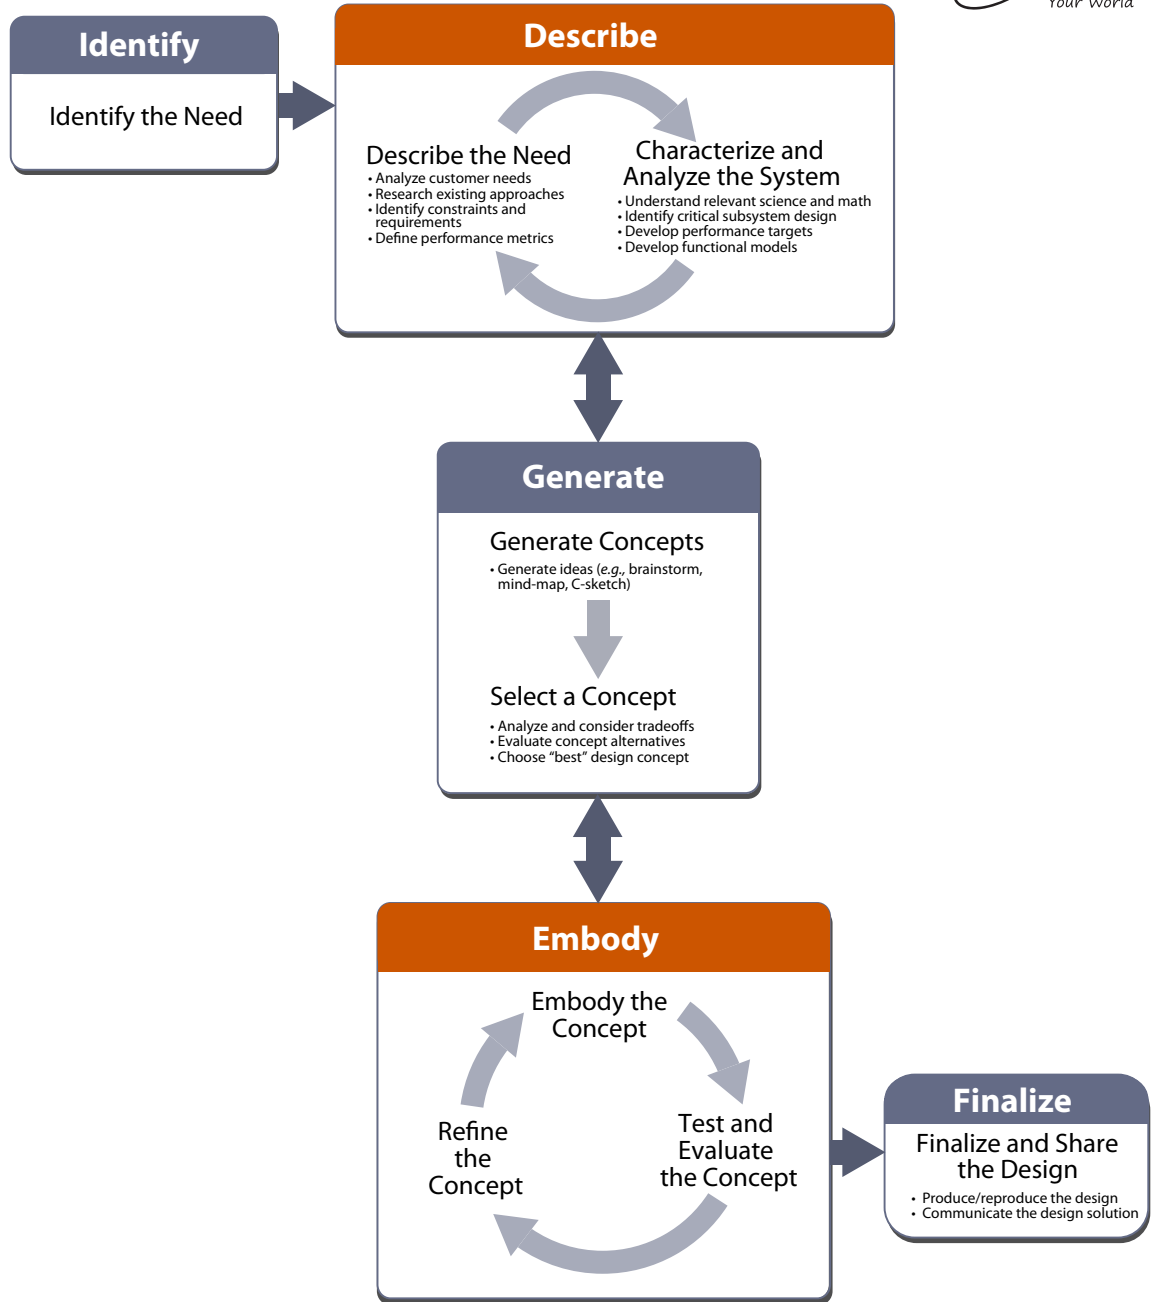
Your World

Identify

Identify the Need

Describe

Describe the Need
• Analyze customer needs
• Research existing approaches
• Identify constraints and requirements
• Define performance metrics

Characterize and Analyze the System
• Understand relevant science and math
• Identify critical subsystem design
• Develop performance targets
• Develop functional models

Generate

Generate Concepts
• Generate ideas (e.g., brainstorm, mind-map, C-sketch)

Select a Concept
• Analyze and consider tradeoffs
• Evaluate concept alternatives
• Choose "best" design concept

Embody

Embody the Concept

Test and Evaluate the Concept

Refine the Concept

Finalize

Finalize and Share the Design
• Produce/reproduce the design
• Communicate the design solution